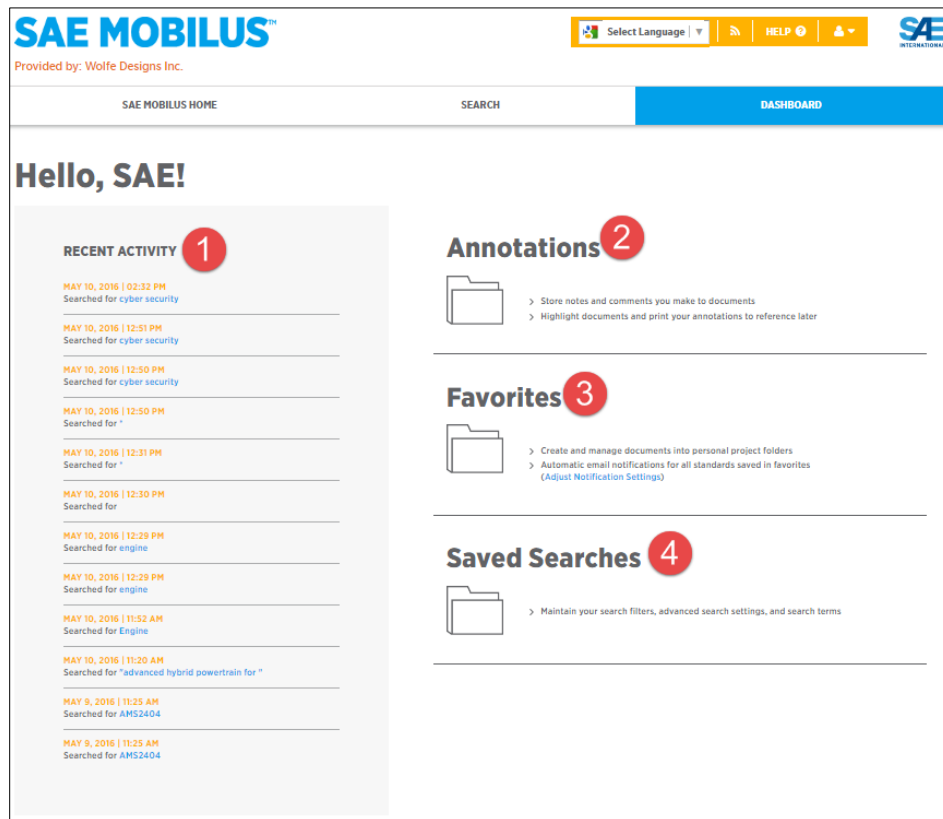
SAE MOBILUS™

Provided by: Wolfe Designs Inc.

Select Language | ▼

HELP

SAE INTERNATIONAL

SAE MOBILUS HOME

SEARCH

DASHBOARD

Hello, SAE!

RECENT ACTIVITY 1

MAY 10, 2016 | 02:32 PM
Searched for cyber security

MAY 10, 2016 | 12:51 PM
Searched for cyber security

MAY 10, 2016 | 12:50 PM
Searched for cyber security

MAY 10, 2016 | 12:50 PM
Searched for *

MAY 10, 2016 | 12:31 PM
Searched for *

MAY 10, 2016 | 12:30 PM
Searched for

MAY 10, 2016 | 12:29 PM
Searched for engine

MAY 10, 2016 | 12:29 PM
Searched for engine

MAY 10, 2016 | 11:52 AM
Searched for Engine

MAY 10, 2016 | 11:20 AM
Searched for "advanced hybrid powertrain for "

MAY 9, 2016 | 11:25 AM
Searched for AMS2404

MAY 9, 2016 | 11:25 AM
Searched for AMS2404

Annotations 2

> Store notes and comments you make to documents
> Highlight documents and print your annotations to reference later

Favorites 3

> Create and manage documents into personal project folders
> Automatic email notifications for all standards saved in favorites (Adjust Notification Settings)

Saved Searches 4

> Maintain your search filters, advanced search settings, and search terms